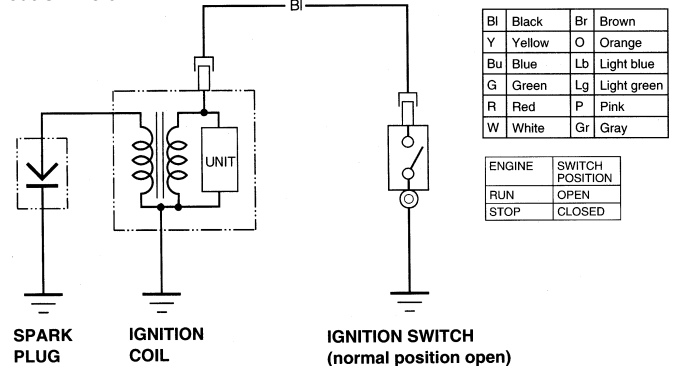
Bl

UNIT

| Bl | Black | Br | Brown |
|---|---|---|---|
| Y | Yellow | O | Orange |
| Bu | Blue | Lb | Light blue |
| G | Green | Lg | Light green |
| R | Red | P | Pink |
| W | White | Gr | Gray |

| ENGINE | SWITCH POSITION |
|---|---|
| RUN | OPEN |
| STOP | CLOSED |

SPARK PLUG

IGNITION COIL

IGNITION SWITCH (normal position open)